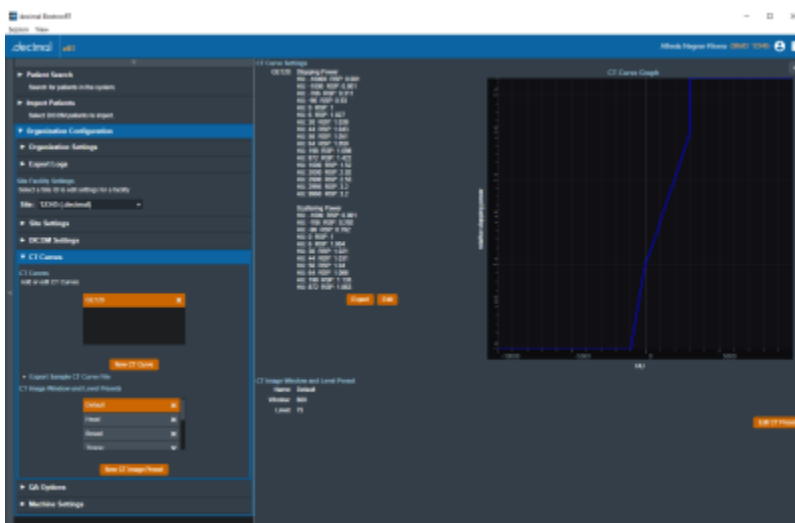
.decimal ElectronRT
System View

.decimal

▸ Patient Search
Search for patients in the system

▸ Import Patients
Select DICOM patients to import

▾ Organization Configuration

▸ Organization Settings

▸ Export Logs

Site Facility Settings
Select a Site ID to edit settings for a facility
Site: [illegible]

▸ Site Settings

▸ DICOM Settings

▾ CT Curves

CT Curves
Add or edit CT Curves

New CT Curve

▸ Export Sample CT Curve File
CT Image Window and Level Presets

Default
Head
Breast

New CT Image Preset

▸ QA Options

▸ Machine Settings

CT Curve Settings
Stopping Power
Scattering Power

Export Edit

CT Curve Graph

HU

CT Image Window and Level Preset
Name: Default
Window: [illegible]
Level: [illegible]

Edit CT Preset